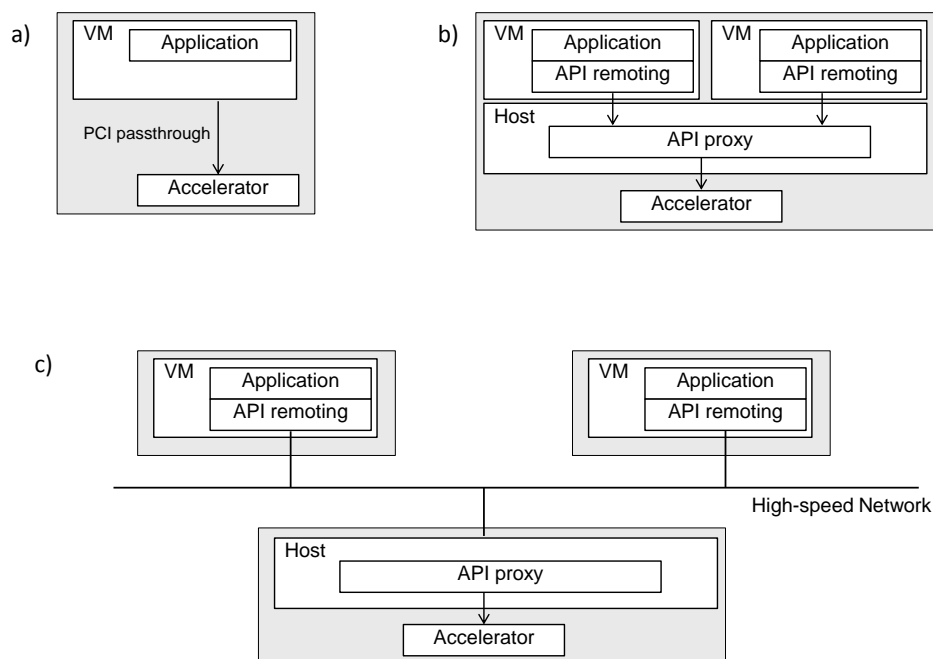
a)
VM
Application
PCI passthrough
Accelerator

b)
VM
Application
API remoting
VM
Application
API remoting
Host
API proxy
Accelerator

c)
VM
Application
API remoting
VM
Application
API remoting
High-speed Network
Host
API proxy
Accelerator